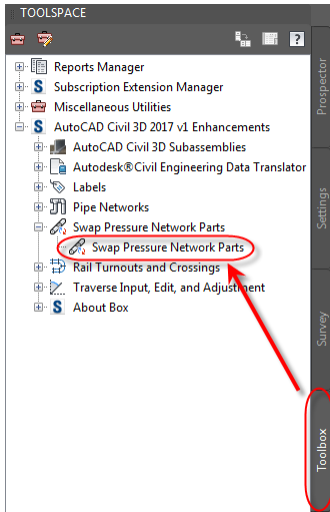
TOOLSPACE

Reports Manager
Subscription Extension Manager
Miscellaneous Utilities
AutoCAD Civil 3D 2017 v1 Enhancements
AutoCAD Civil 3D Subassemblies
Autodesk®Civil Engineering Data Translator
Labels
Pipe Networks
Swap Pressure Network Parts
Swap Pressure Network Parts
Rail Turnouts and Crossings
Traverse Input, Edit, and Adjustment
About Box

Prospector
Settings
Survey
Toolbox